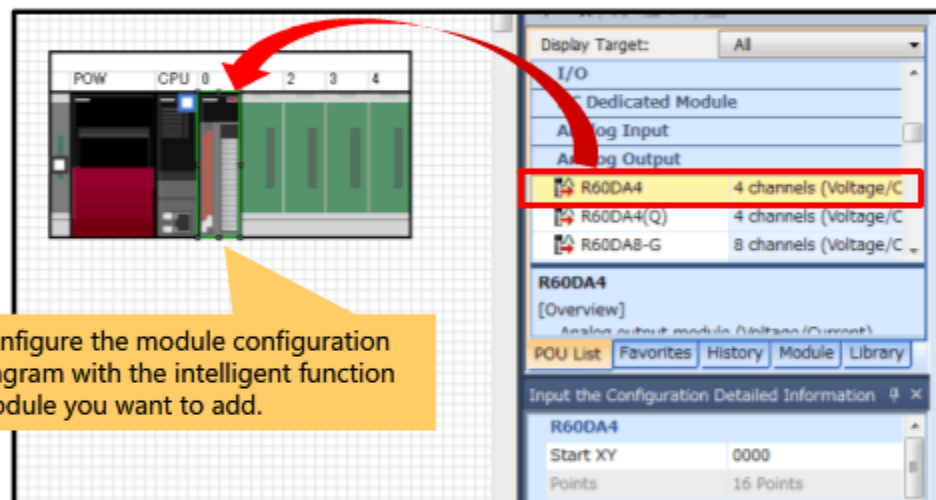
POW CPU 0 1 2 3 4

nfigure the module configuration gram with the intelligent function odule you want to add.

Display Target: All

I/O

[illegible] Dedicated Module

An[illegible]log Input

An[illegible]log Output

| R60DA4 | 4 channels (Voltage/C |
|---|---|
| R60DA4(Q) | 4 channels (Voltage/C |
| R60DA8-G | 8 channels (Voltage/C |

R60DA4

[Overview]

Analog output module (Voltage/Current)

POU List Favorites History Module Library

Input the Configuration Detailed Information

R60DA4

| Start XY | 0000 |
|---|---|
| Points | 16 Points |